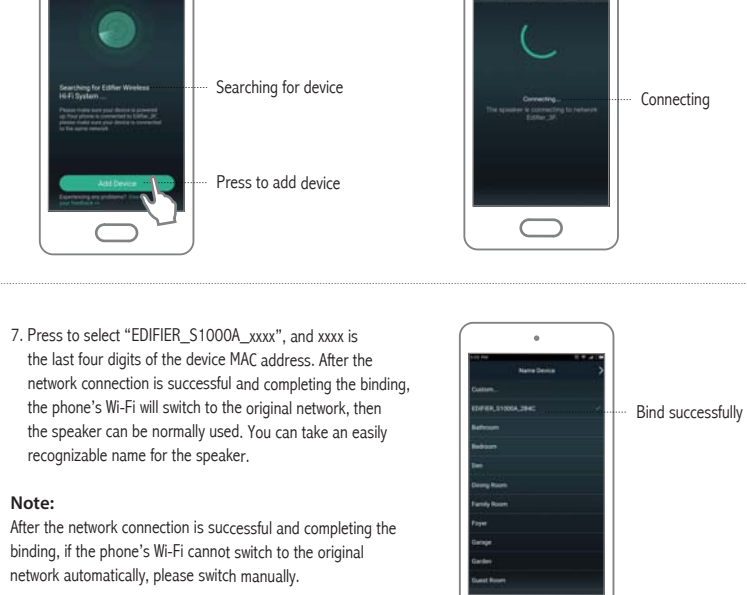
Searching for Edifier Wireless Hi-Fi System ...

Please make sure your device is powered up. Your phone is connected to Edifier_2F, please make sure your device is connected to the same network.

Add Device

Experiencing any problems? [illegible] your feedback >>

Searching for device

Press to add device

Connecting...

The speaker is connecting to network Edifier_2F.

Connecting

7. Press to select "EDIFIER_S1000A_xxxx", and xxxx is the last four digits of the device MAC address. After the network connection is successful and completing the binding, the phone's Wi-Fi will switch to the original network, then the speaker can be normally used. You can take an easily recognizable name for the speaker.

Note:
After the network connection is successful and completing the binding, if the phone's Wi-Fi cannot switch to the original network automatically, please switch manually.

Name Device

Custom...

EDIFIER_S1000A_2B4C

Bathroom

Bedroom

Den

Dining Room

Family Room

Foyer

Garage

Garden

Guest Room

Bind successfully